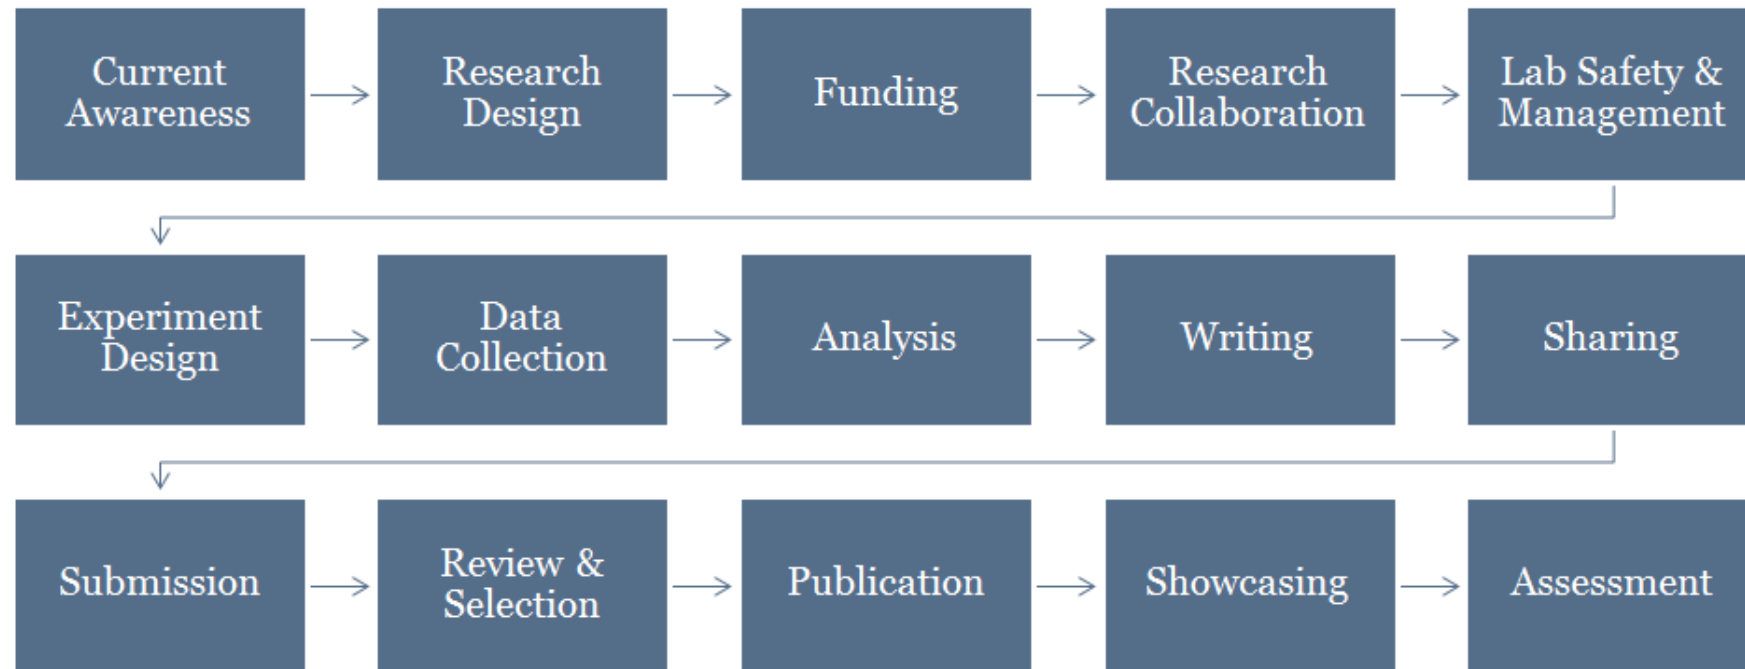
Current Awareness

Research Design

Funding

Research Collaboration

Lab Safety & Management

Experiment Design

Data Collection

Analysis

Writing

Sharing

Submission

Review & Selection

Publication

Showcasing

Assessment